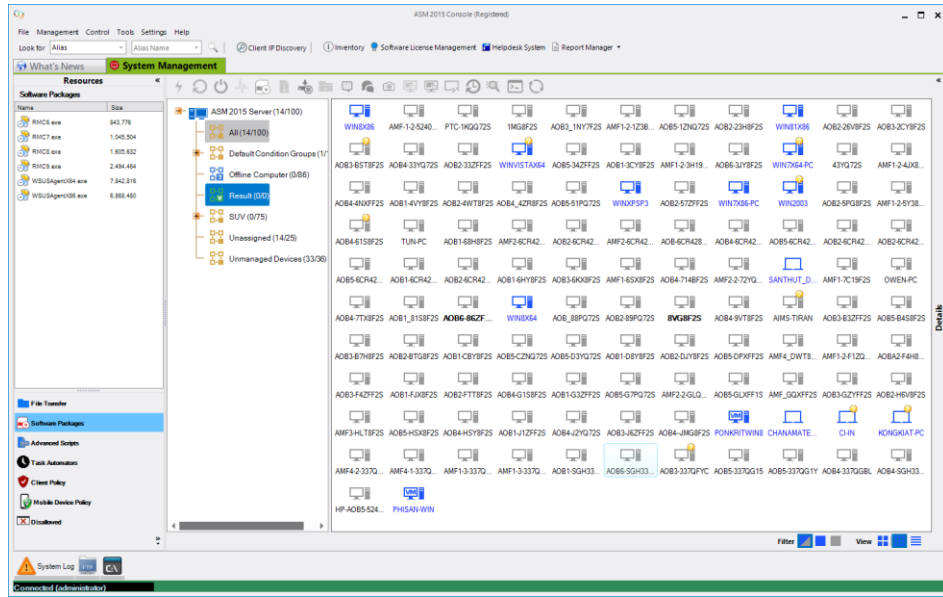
ASM 2015 Console (Registered)

File Management Control Tools Settings Help

Look for Alias Alias Name

Client IP Discovery | Inventory | Software License Management | Helpdesk System | Report Manager

What's News | System Management

Resources

Software Packages

| Name | Size |
|---|---|
| RMC6.exe | 843,776 |
| RMC7.exe | 1,045,504 |
| RMC8.exe | 1,605,632 |
| RMC9.exe | 2,494,464 |
| WSUSAgentX64.exe | 7,842,816 |
| WSUSAgentX86.exe | 6,868,480 |

File Transfer
Software Packages
Advanced Scripts
Task Automators
Client Policy
Mobile Device Policy
Disallowed

ASM 2015 Server (14/100)
All (14/100)
Default Condition Groups (1/
Offline Computer (0/86)
Result (0/0)
SUV (0/75)
Unassigned (14/25)
Unmanaged Devices (33/36)

WIN8X86 AMF-1-2-5240... PTC-1KQQ72S 1MG8F2S AOB3_1NY7F2S AMF1-2-1Z3B... AOB5-1ZNQ72S AOB6-23H8F2S WIN81X86 AOB2-26V8F2S AOB3-2CY8F2S
AOB3-BST8F2S AOB4-33YQ72S AOB2-33ZFF2S WINVISTAX64 AOB5-34ZFF2S AOB1-3CY8F2S AMF1-2-3H19... AOB6-3JY8F2S WIN7X64-PC 43YQ72S AMF1-2-4JX8...
AOB4-4NXFF2S AOB1-4VY8F2S AOB2-4WT8F2S AOB4_4ZR8F2S AOB5-51PQ72S WINXPSP3 AOB2-57ZFF2S WIN7X86-PC WIN2003 AOB2-5PG8F2S AMF1-2-5Y38...
AOB4-61S8F2S TUN-PC AOB1-68H8F2S AMF2-6CR42... AOB2-6CR42... AMF2-6CR42... AOB4-6CR428... AOB4-6CR42... AOB5-6CR42... AOB2-6CR42... AOB2-6CR42...
AOB5-6CR42... AOB1-6CR42... AOB2-6CR42... AOB1-6HY8F2S AOB3-6KX8F2S AMF1-6SX8F2S AOB4-714BF2S AMF2-2-72YQ... SANTHUT_D... AMF1-7C19F2S OWEN-PC
AOB4-7TX8F2S AOB1_81S8F2S AOB6-86ZF... WIN8X64 AOB_88PQ72S AOB2-89PQ72S 8VG8F2S AOB4-9VT8F2S AIMS-TIRAN AOB3-B3ZFF2S AOB5-B4S8F2S
AOB3-B7H8F2S AOB2-BTG8F2S AOB1-CBY8F2S AOB5-CZNQ72S AOB5-D3YQ72S AOB1-DBY8F2S AOB2-DJY8F2S AOB5-DPXFF2S AMF4_DWT8... AMF1-2-F1ZQ... AOBA2-F4H8...
AOB3-F4ZFF2S AOB1-FJX8F2S AOB2-FTT8F2S AOB4-G1S8F2S AOB1-G3ZFF2S AOB5-G7PQ72S AMF2-2-GLQ... AOB5-GLXFF1S AMF_GQXFF2S AOB3-GZYFF2S AOB2-H6V8F2S
AMF3-HLT8F2S AOB5-HSX8F2S AOB4-HSY8F2S AOB1-J1ZFF2S AOB4-J2YQ72S AOB3-J6ZFF2S AOB4-JMG8F2S PONKRITWIN8 CHANAMATE... CI-IN KONGKIAT-PC
AMF4-2-337Q... AMF4-1-337Q... AMF1-3-337Q... AMF1-3-337Q... AOB1-SGH33... AOB6-SGH33... AOB3-337QFYC AOB5-337QG15 AOB5-337QG1Y AOB4-337QGBL AOB4-SGH33...
HP-AOB5-524... PHISAN-WIN

Details

Filter View

System Log

Connected (administrator)